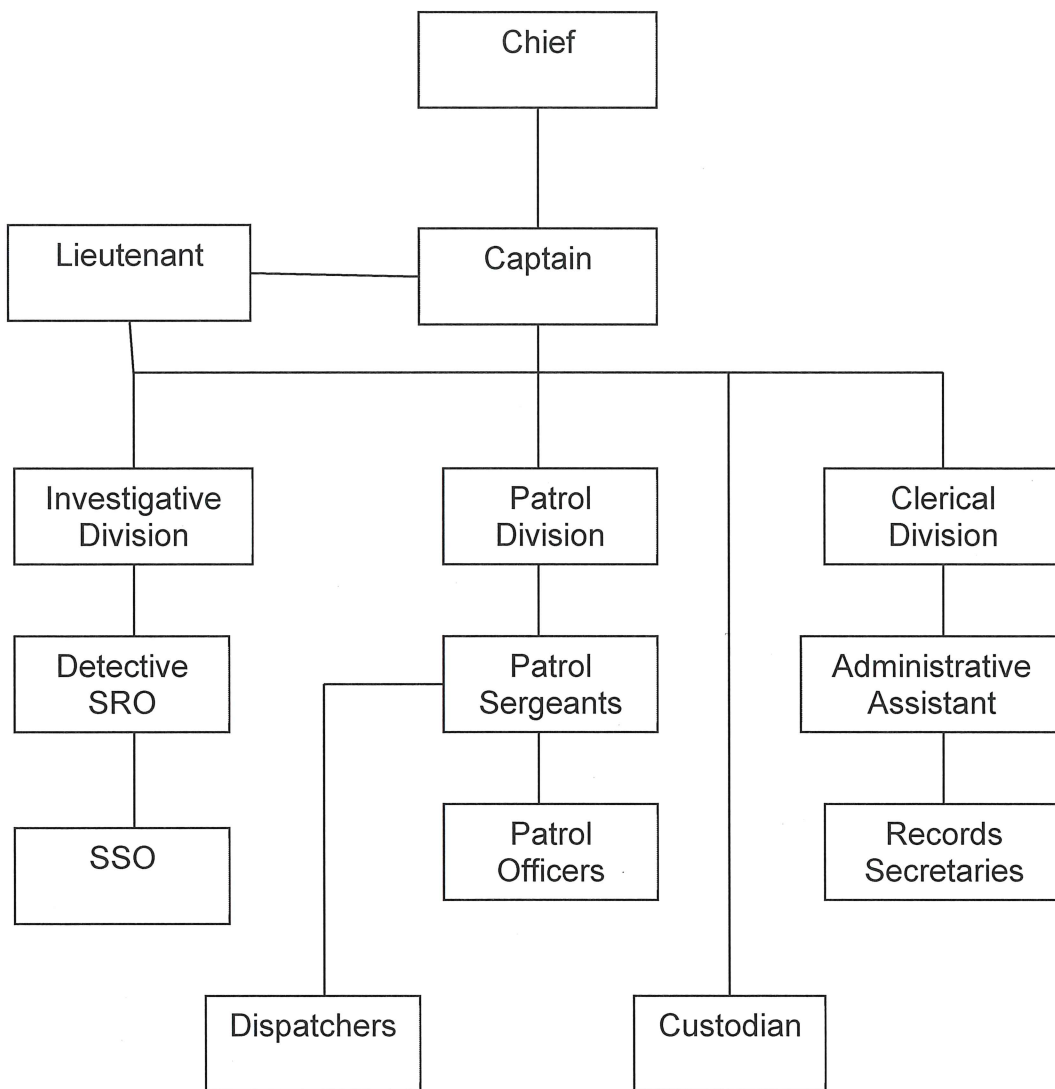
Chief

Lieutenant

Captain

Investigative Division

Patrol Division

Clerical Division

Detective SRO

Patrol Sergeants

Administrative Assistant

SSO

Patrol Officers

Records Secretaries

Dispatchers

Custodian